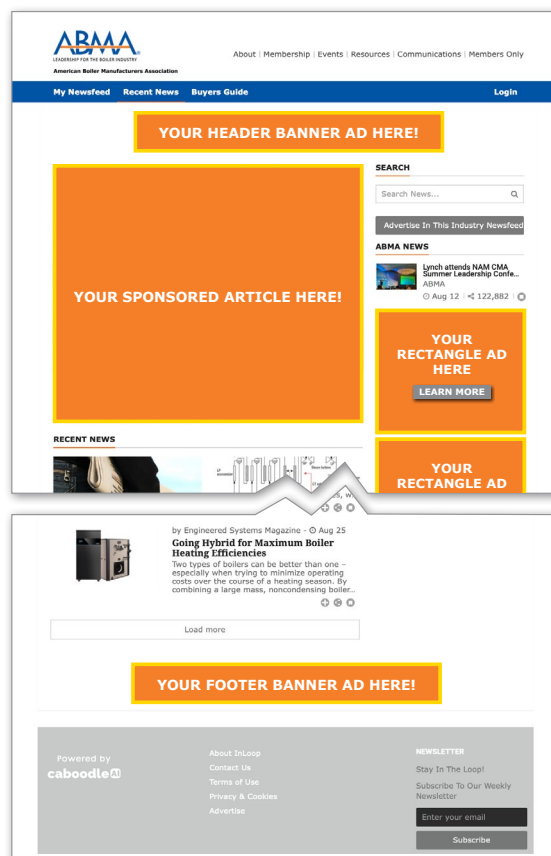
ABMA
LEADERSHIP FOR THE BOILER INDUSTRY
American Boiler Manufacturers Association

About | Membership | Events | Resources | Communications | Members Only

My Newsfeed Recent News Buyers Guide Login

YOUR HEADER BANNER AD HERE!

YOUR SPONSORED ARTICLE HERE!

SEARCH

Search News...

Advertise In This Industry Newsfeed

ABMA NEWS

Lynch attends NAM CMA Summer Leadership Confe...
ABMA
Aug 12 | 122,882 |

YOUR RECTANGLE AD HERE

LEARN MORE

RECENT NEWS

YOUR RECTANGLE AD

by Engineered Systems Magazine - Aug 25
Going Hybrid for Maximum Boiler Heating Efficiencies
Two types of boilers can be better than one – especially when trying to minimize operating costs over the course of a heating season. By combining a large mass, noncondensing boiler...

Load more

YOUR FOOTER BANNER AD HERE!

Powered by
caboodle AI

About InLoop
Contact Us
Terms of Use
Privacy & Cookies
Advertise

NEWSLETTER
Stay In The Loop!
Subscribe To Our Weekly Newsletter
Enter your email
Subscribe